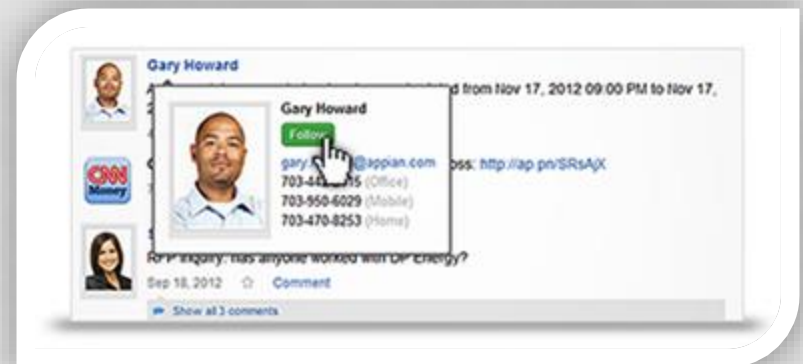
Gary Howard

A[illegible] d from Nov 17, 2012 09:00 PM to Nov 17,

Gary Howard

Follow

gary.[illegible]@appian.com

703-44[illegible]15 (Office)

703-950-6029 (Mobile)

703-470-8253 (Home)

CNN Money

C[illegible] oss: http://ap.pn/SRsAjX

RFP inquiry: has anyone worked with DP Energy?

Sep 18, 2012 ☆ Comment

Show all 3 comments